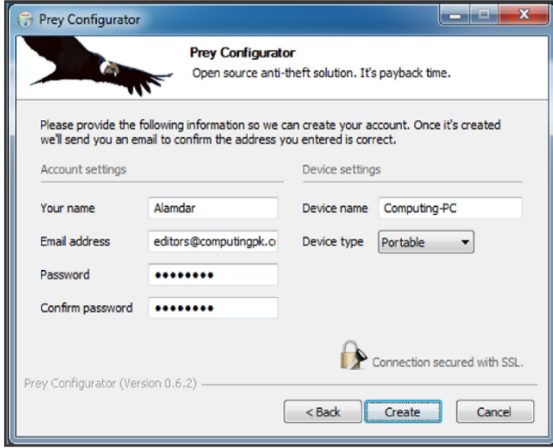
Prey Configurator

Prey Configurator
Open source anti-theft solution. It's payback time.

Please provide the following information so we can create your account. Once it's created we'll send you an email to confirm the address you entered is correct.

Account settings

Your name Alamdar
Email address editors@computingpk.c
Password ••••••••
Confirm password ••••••••

Device settings

Device name Computing-PC
Device type Portable

Connection secured with SSL.

Prey Configurator (Version 0.6.2)

< Back Create Cancel